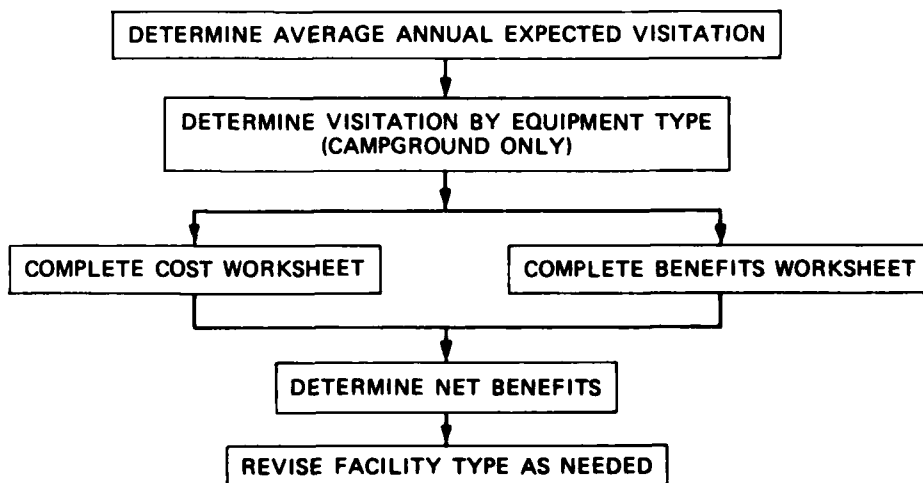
DETERMINE AVERAGE ANNUAL EXPECTED VISITATION

DETERMINE VISITATION BY EQUIPMENT TYPE (CAMPGROUND ONLY)

COMPLETE COST WORKSHEET

COMPLETE BENEFITS WORKSHEET

DETERMINE NET BENEFITS

REVISE FACILITY TYPE AS NEEDED